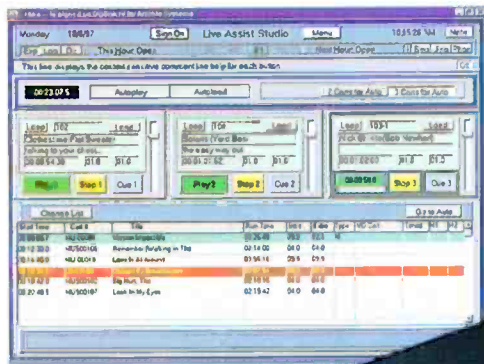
Monday 10/6/97 Sign On Live Assist Studio Menu 10:35:28 AM Help

This Hour Open Next Hour Open

00:23:07.5 Autoplay Autoload 2 Carts for Auto 3 Carts for Auto

Load Load Load

Play 1 Stop 1 Cue 1

Play 2 Stop 2 Cue 2

Stop 3 Cue 3

Change List Go to Auto

| Start Time | Cart # | Title | Run Time | Intro | Ending | Type |
|---|---|---|---|---|---|---|
| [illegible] | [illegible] | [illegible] | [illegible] | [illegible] | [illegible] | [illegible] |
| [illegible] | NU/SO016 | Remember Walking in The | 02:14:00 | 04.0 | 04.0 | |
| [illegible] | NU/OLD18 | Learn to Love | 02:56:16 | 29.9 | 29.9 | |
| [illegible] | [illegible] | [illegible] | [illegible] | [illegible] | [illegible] | |
| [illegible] | NU/SO062 | Big Hurt, The | 02:16:00 | 04.0 | 04.0 | |
| 10:20:48 | NU/SO167 | Look In My Eyes | 02:15:42 | 04.0 | 04.0 | |